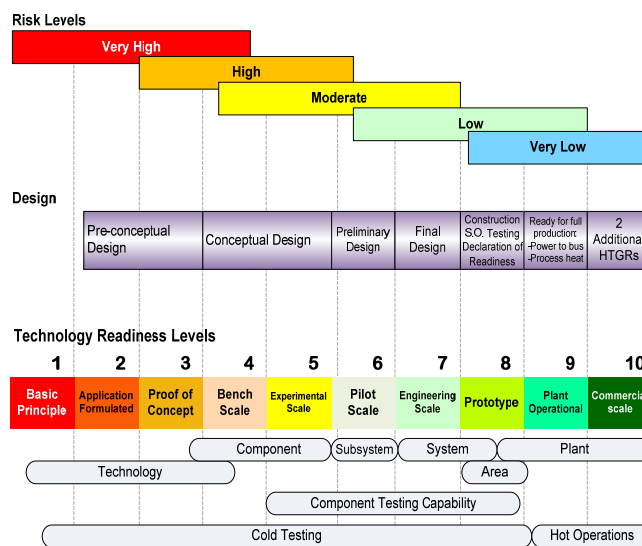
Risk Levels

Very High

High

Moderate

Low

Very Low

Design

| Pre-conceptual Design | Conceptual Design | Preliminary Design | Final Design | Construction S.O. Testing Declaration of Readiness | Ready for full production: -Power to bus -Process heat | 2 Additiona HTGRs |
|---|---|---|---|---|---|---|

Technology Readiness Levels

| 1 | 2 | 3 | 4 | 5 | 6 | 7 | 8 | 9 | 10 |
|---|---|---|---|---|---|---|---|---|---|
| Basic Principle | Application Formulated | Proof of Concept | Bench Scale | Experimental Scale | Pilot Scale | Engineering Scale | Prototype | Plant Operational | Commercia scale |

Component

Subsystem

System

Plant

Technology

Area

Component Testing Capability

Cold Testing

Hot Operations